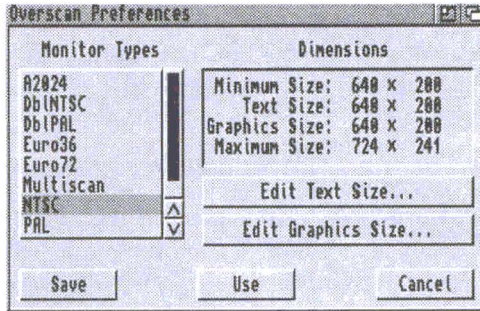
Overscan Preferences

Monitor Types

A2024
DblNTSC
DblPAL
Euro36
Euro72
Multiscan
NTSC
PAL

Dimensions

Minimum Size: 640 x 200
Text Size: 640 x 200
Graphics Size: 640 x 200
Maximum Size: 724 x 241

Edit Text Size...

Edit Graphics Size...

Save

Use

Cancel